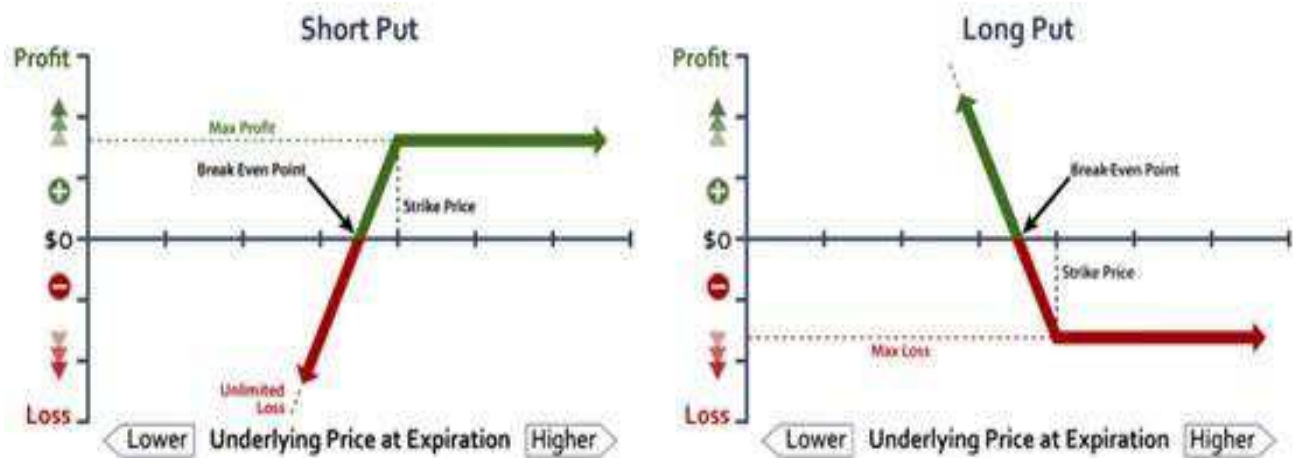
Short Put

Profit

Max Profit

Break Even Point

Strike Price

$0

Unlimited Loss

Loss

Lower Underlying Price at Expiration Higher

Long Put

Profit

Break Even Point

$0

Strike Price

Max Loss

Loss

Lower Underlying Price at Expiration Higher